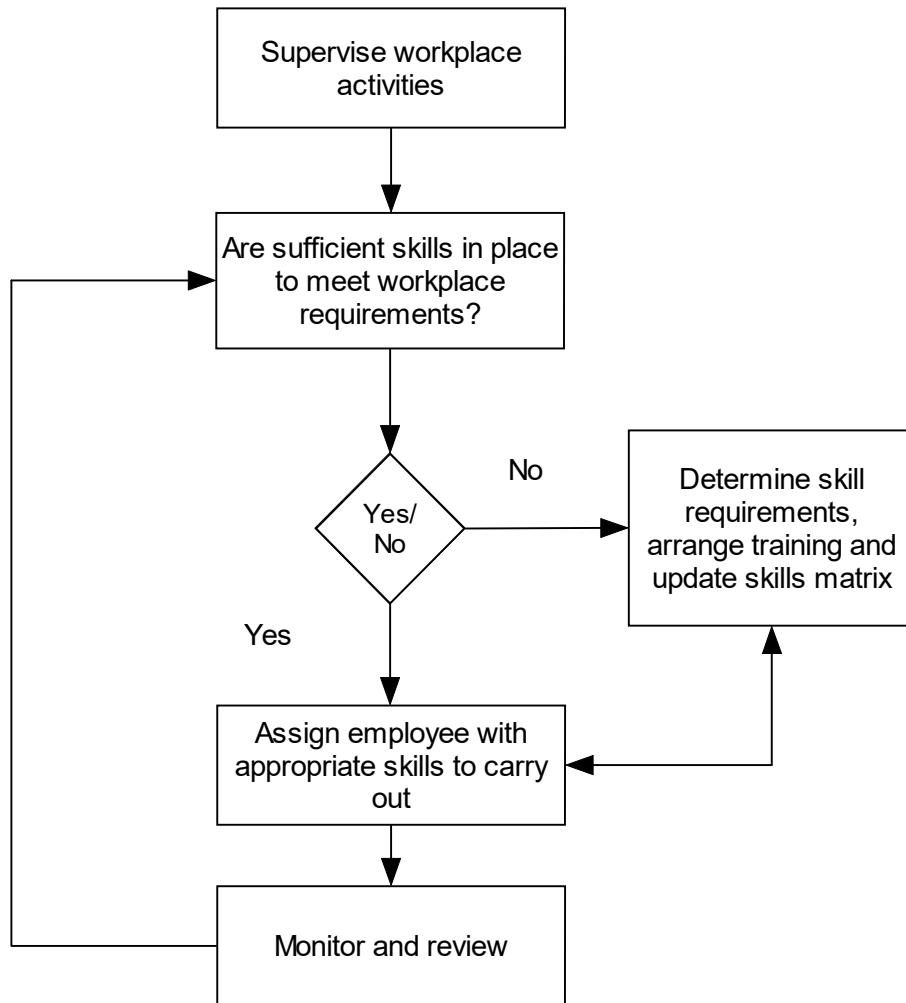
Supervise workplace activities

Are sufficient skills in place to meet workplace requirements?

Yes/
No

No

Determine skill requirements, arrange training and update skills matrix

Yes

Assign employee with appropriate skills to carry out

Monitor and review